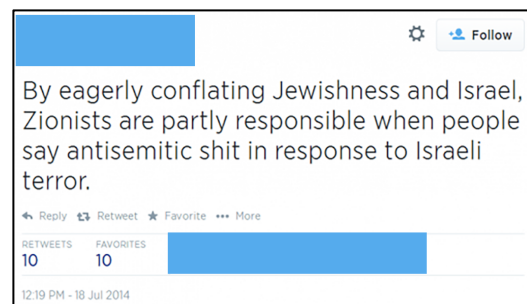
Follow

By eagerly conflating Jewishness and Israel, Zionists are partly responsible when people say antisemitic shit in response to Israeli terror.

Reply Retweet Favorite More

RETWEETS
10

FAVORITES
10

12:19 PM - 18 Jul 2014